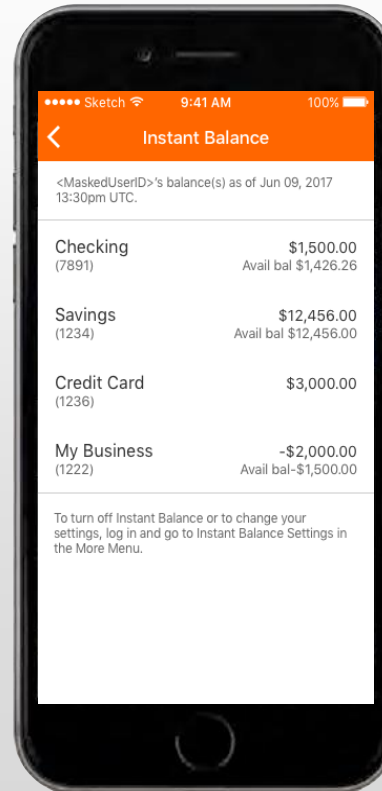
●●●●● Sketch 9:41 AM 100%

Instant Balance

<MaskedUserID>'s balance(s) as of Jun 09, 2017 13:30pm UTC.

Checking
(7891)
$1,500.00
Avail bal $1,426.26

Savings
(1234)
$12,456.00
Avail bal $12,456.00

Credit Card
(1236)
$3,000.00

My Business
(1222)
-$2,000.00
Avail bal-$1,500.00

To turn off Instant Balance or to change your settings, log in and go to Instant Balance Settings in the More Menu.